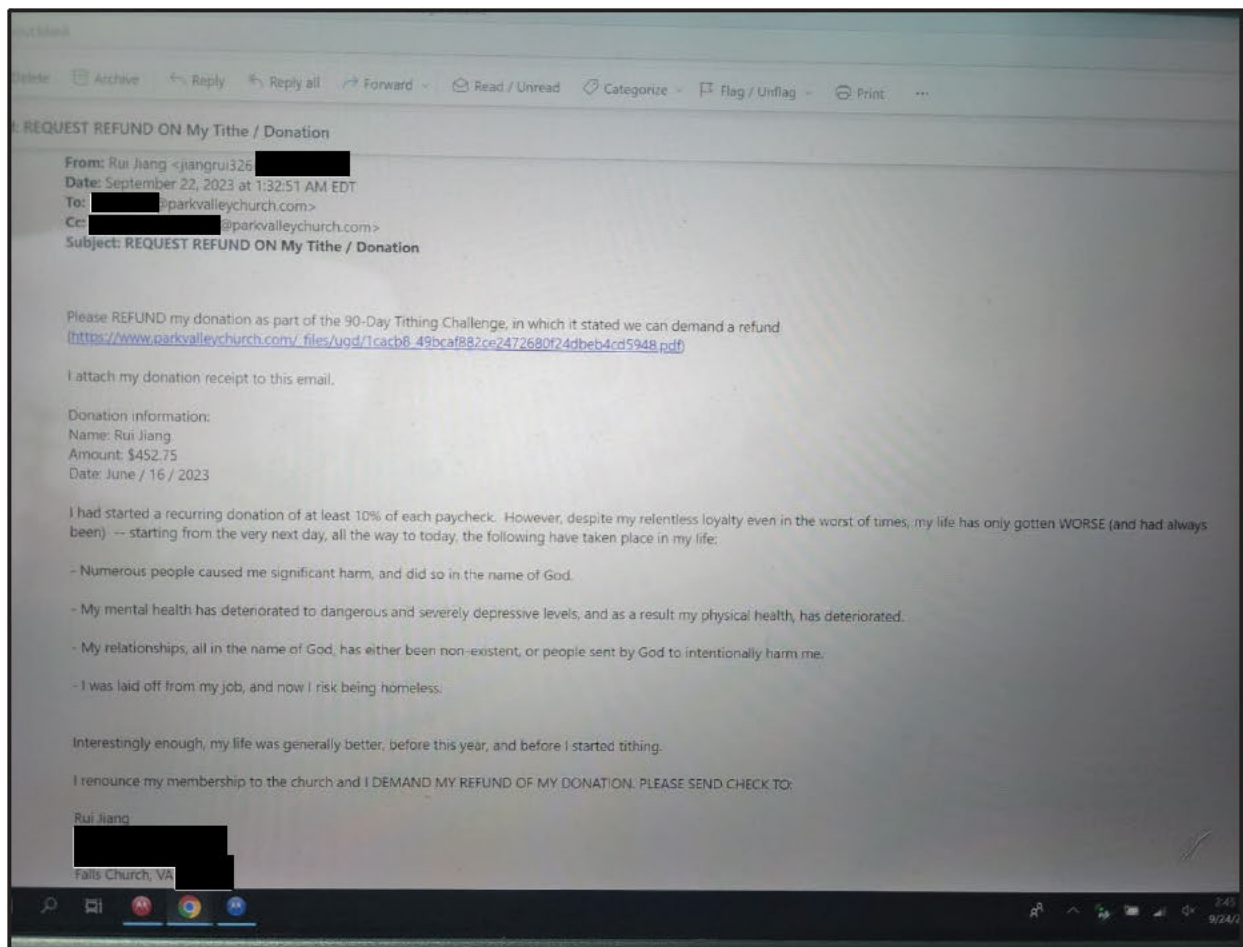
Delete  Archive  Reply  Reply all  Forward  Read / Unread  Categorize  Flag / Unflag  Print  ...

: REQUEST REFUND ON My Tithe / Donation

From: Rui Jiang <jiangrui326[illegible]
Date: September 22, 2023 at 1:32:51 AM EDT
To: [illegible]@parkvalleychurch.com>
Cc: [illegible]@parkvalleychurch.com>
Subject: REQUEST REFUND ON My Tithe / Donation

Please REFUND my donation as part of the 90-Day Tithing Challenge, in which it stated we can demand a refund (https://www.parkvalleychurch.com/_files/ugd/1cacb8_49bcaf882ce2472680f24dbeb4cd5948.pdf)

I attach my donation receipt to this email.

Donation information:
Name: Rui Jiang
Amount: $452.75
Date: June / 16 / 2023

I had started a recurring donation of at least 10% of each paycheck. However, despite my relentless loyalty even in the worst of times, my life has only gotten WORSE (and had always been) -- starting from the very next day, all the way to today, the following have taken place in my life:

- Numerous people caused me significant harm, and did so in the name of God.

- My mental health has deteriorated to dangerous and severely depressive levels, and as a result my physical health, has deteriorated.

- My relationships, all in the name of God, has either been non-existent, or people sent by God to intentionally harm me.

- I was laid off from my job, and now I risk being homeless.

Interestingly enough, my life was generally better, before this year, and before I started tithing.

I renounce my membership to the church and I DEMAND MY REFUND OF MY DONATION. PLEASE SEND CHECK TO:

Rui Jiang
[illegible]
Falls Church, VA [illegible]

2:45
9/24/2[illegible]